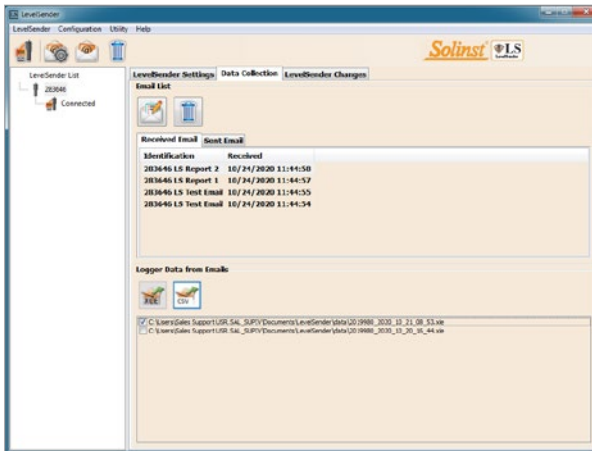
LevelSender

LevelSender Configuration Utility Help

Solinst LS

LevelSender List
283646
Connected

LevelSender Settings | Data Collection | LevelSender Changes

Email List

Received Email | Sent Email

| Identification | Received |
|---|---|
| 283646 LS Report 2 | 10/24/2020 11:44:58 |
| 283646 LS Report 1 | 10/24/2020 11:44:57 |
| 283646 LS Test Email | 10/24/2020 11:44:55 |
| 283646 LS Test Email | 10/24/2020 11:44:54 |

Logger Data from Emails

XLE CSV

C:\Users\Sales Support\USR.SAL_SUPV\Documents\LevelSender\data\2019988_2020_10_21_08_53.xle
C:\Users\Sales Support\USR.SAL_SUPV\Documents\LevelSender\data\2019988_2020_10_20_16_44.xle